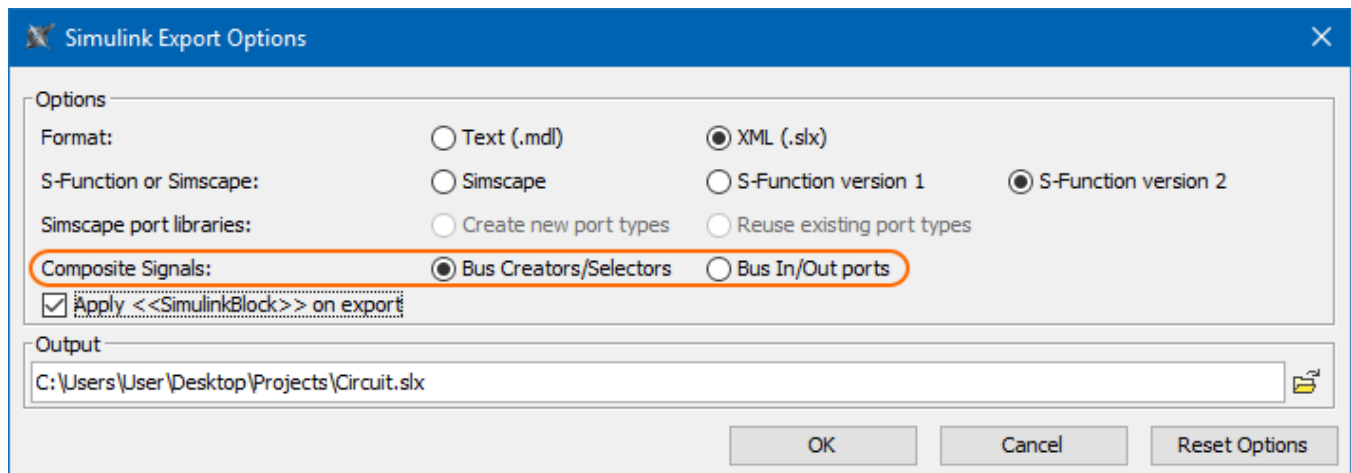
Simulink Export Options

Options

Format: Text (.mdl) XML (.slx)

S-Function or Simscape: Simscape S-Function version 1 S-Function version 2

Simscape port libraries: Create new port types Reuse existing port types

Composite Signals: Bus Creators/Selectors Bus In/Out ports

Apply <<SimulinkBlock>> on export

Output

C:\Users\User\Desktop\Projects\Circuit.slx

OK Cancel Reset Options